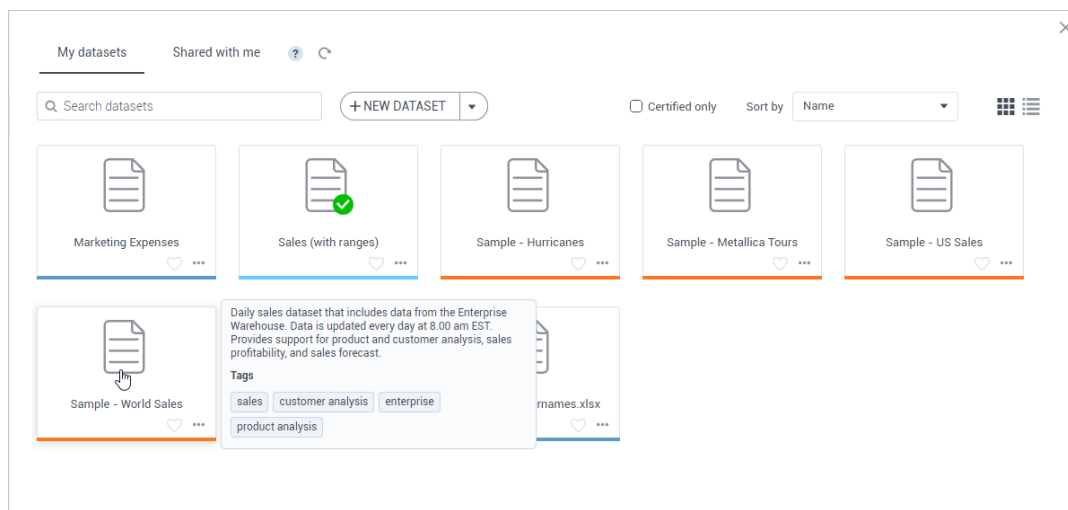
My datasets
Shared with me
?

Search datasets
+ NEW DATASET
Certified only
Sort by
Name

Marketing Expenses
•••

Sales (with ranges)
•••

Sample - Hurricanes
•••

Sample - Metallica Tours
•••

Sample - US Sales
•••

Sample - World Sales
•••

Daily sales dataset that includes data from the Enterprise Warehouse. Data is updated every day at 8.00 am EST. Provides support for product and customer analysis, sales profitability, and sales forecast.

Tags
sales
customer analysis
enterprise
product analysis

rnames.xlsx
•••